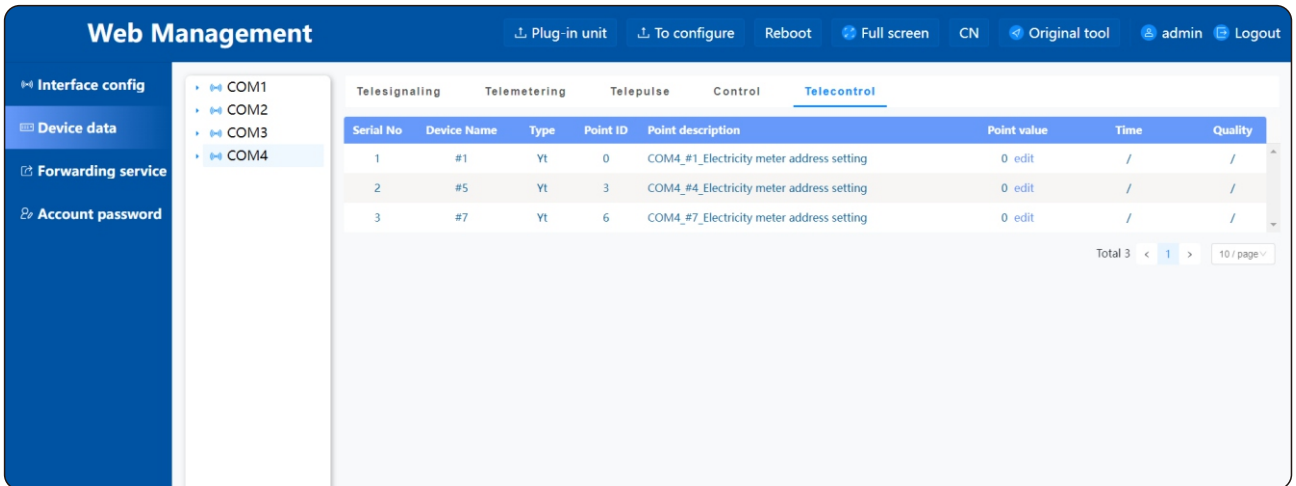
Web Management

Plug-in unit To configure Reboot Full screen CN Original tool admin Logout

Interface config
Device data
Forwarding service
Account password

COM1
COM2
COM3
COM4

Telesignaling Telemetering Telepulse Control Telecontrol

| Serial No | Device Name | Type | Point ID | Point description | Point value | Time | Quality |
|---|---|---|---|---|---|---|---|
| 1 | #1 | Yt | 0 | COM4_#1_Electricity meter address setting | 0 edit | / | / |
| 2 | #5 | Yt | 3 | COM4_#4_Electricity meter address setting | 0 edit | / | / |
| 3 | #7 | Yt | 6 | COM4_#7_Electricity meter address setting | 0 edit | / | / |

Total 3 < 1 > 10 / page